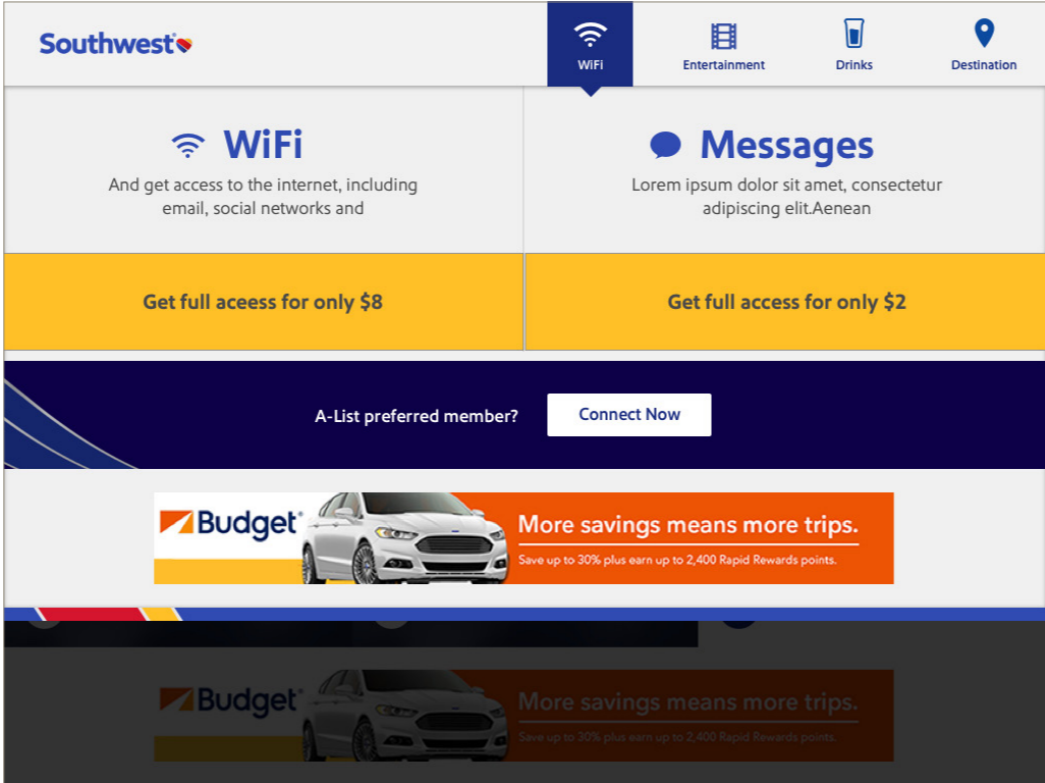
Southwest

WiFi
Entertainment
Drinks
Destination

WiFi
And get access to the internet, including email, social networks and

Messages
Lorem ipsum dolor sit amet, consectetur adipiscing elit.Aenean

Get full aceess for only $8

Get full access for only $2

A-List preferred member?
Connect Now

Budget
More savings means more trips.
Save up to 30% plus earn up to 2,400 Rapid Rewards points.

Budget
More savings means more trips.
Save up to 30% plus earn up to 2,400 Rapid Rewards points.